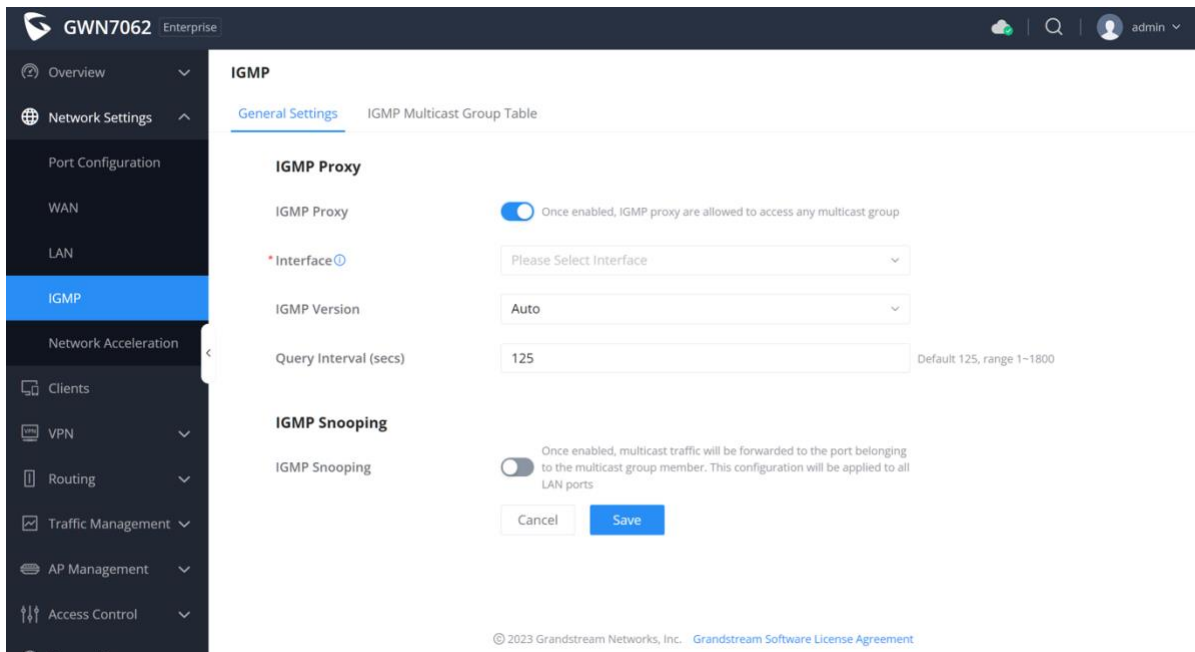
GWN7062 Enterprise

admin

Overview
Network Settings
Port Configuration
WAN
LAN
IGMP
Network Acceleration
Clients
VPN
Routing
Traffic Management
AP Management
Access Control

IGMP

General Settings
IGMP Multicast Group Table

IGMP Proxy

IGMP Proxy
Once enabled, IGMP proxy are allowed to access any multicast group

* Interface
Please Select Interface

IGMP Version
Auto

Query Interval (secs)
125
Default 125, range 1~1800

IGMP Snooping

IGMP Snooping
Once enabled, multicast traffic will be forwarded to the port belonging to the multicast group member. This configuration will be applied to all LAN ports

Cancel
Save

© 2023 Grandstream Networks, Inc. Grandstream Software License Agreement